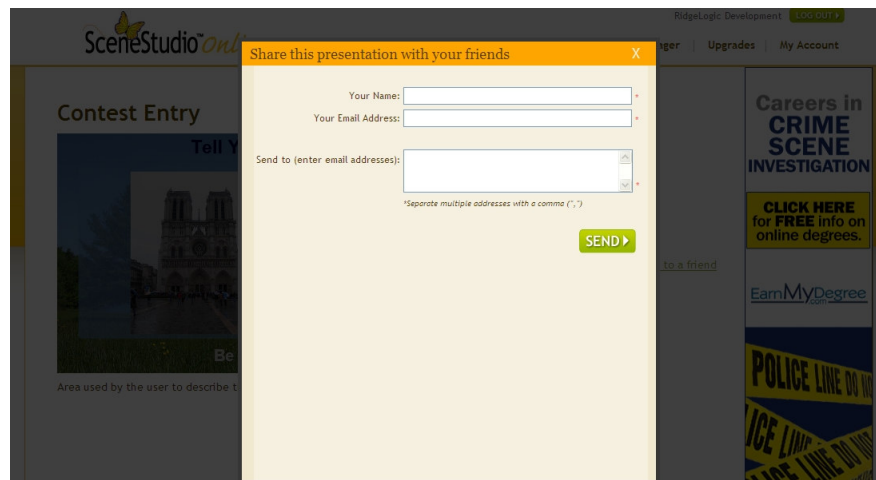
SceneStudio Onli

RidgeLogic Development LOG OUT

ager | Upgrades | My Account

Contest Entry

Tell Y

Be

Area used by the user to describe t

to a friend

Share this presentation with your friends

X

Your Name: *

Your Email Address: *

Send to (enter email addresses): *

*Separate multiple addresses with a comma (",")

SEND

Careers in CRIME SCENE INVESTIGATION

CLICK HERE for FREE info on online degrees.

EarnMyDegree.com

POLICE LINE DO NO

ICE LINE

LINE DO